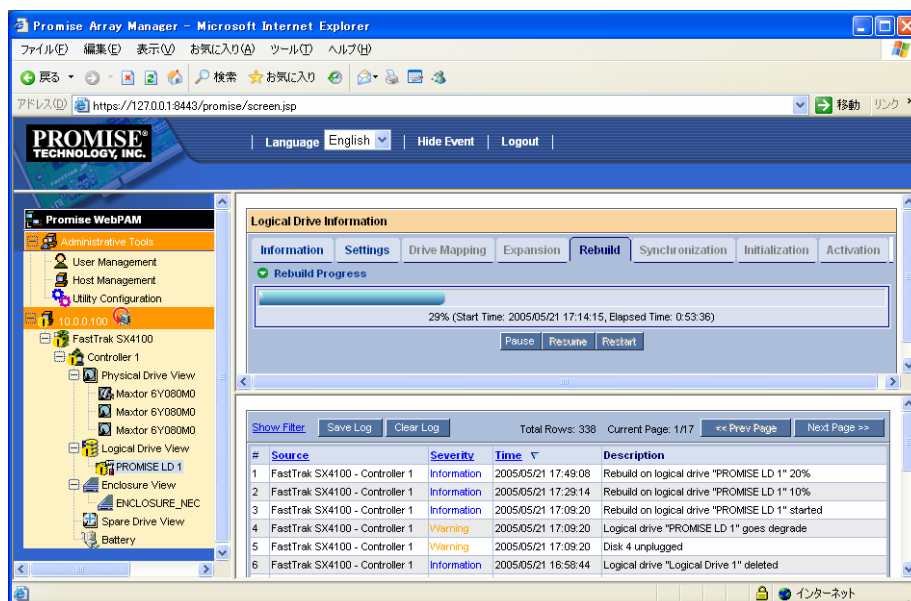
Promise Array Manager - Microsoft Internet Explorer

ファイル(F) 編集(E) 表示(V) お気に入り(A) ツール(T) ヘルプ(H)

戻る 検索 お気に入り

アドレス(D) https://127.0.0.1:8443/promise/screen.jsp 移動 リンク

PROMISE® TECHNOLOGY, INC.

Language English | Hide Event | Logout

Promise WebPAM
Administrative Tools
User Management
Host Management
Utility Configuration
10.0.0.100
FastTrak SX4100
Controller 1
Physical Drive View
Maxtor 6Y080M0
Maxtor 6Y080M0
Maxtor 6Y080M0
Logical Drive View
PROMISE LD 1
Enclosure View
ENCLOSURE_NEC
Spare Drive View
Battery

Logical Drive Information

Information | Settings | Drive Mapping | Expansion | Rebuild | Synchronization | Initialization | Activation

Rebuild Progress

29% (Start Time: 2005/05/21 17:14:15, Elapsed Time: 0:53:36)

Pause Resume Restart

Show Filter Save Log Clear Log Total Rows: 338 Current Page: 1/17 << Prev Page Next Page >>

| # | Source | Severity | Time | Description |
|---|---|---|---|---|
| 1 | FastTrak SX4100 - Controller 1 | Information | 2005/05/21 17:49:08 | Rebuild on logical drive "PROMISE LD 1" 20% |
| 2 | FastTrak SX4100 - Controller 1 | Information | 2005/05/21 17:29:14 | Rebuild on logical drive "PROMISE LD 1" 10% |
| 3 | FastTrak SX4100 - Controller 1 | Information | 2005/05/21 17:09:20 | Rebuild on logical drive "PROMISE LD 1" started |
| 4 | FastTrak SX4100 - Controller 1 | Warning | 2005/05/21 17:09:20 | Logical drive "PROMISE LD 1" goes degrade |
| 5 | FastTrak SX4100 - Controller 1 | Warning | 2005/05/21 17:09:20 | Disk 4 unplugged |
| 6 | FastTrak SX4100 - Controller 1 | Information | 2005/05/21 16:58:44 | Logical drive "Logical Drive 1" deleted |

インターネット